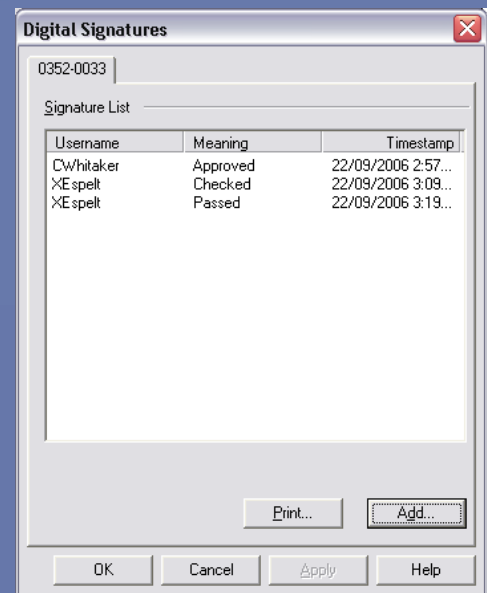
Digital Signatures

0352-0033

Signature List

| Username | Meaning | Timestamp |
|---|---|---|
| CWhitaker | Approved | 22/09/2006 2:57... |
| XEspelt | Checked | 22/09/2006 3:09... |
| XEspelt | Passed | 22/09/2006 3:19... |

Print...

Add...

OK

Cancel

Apply

Help